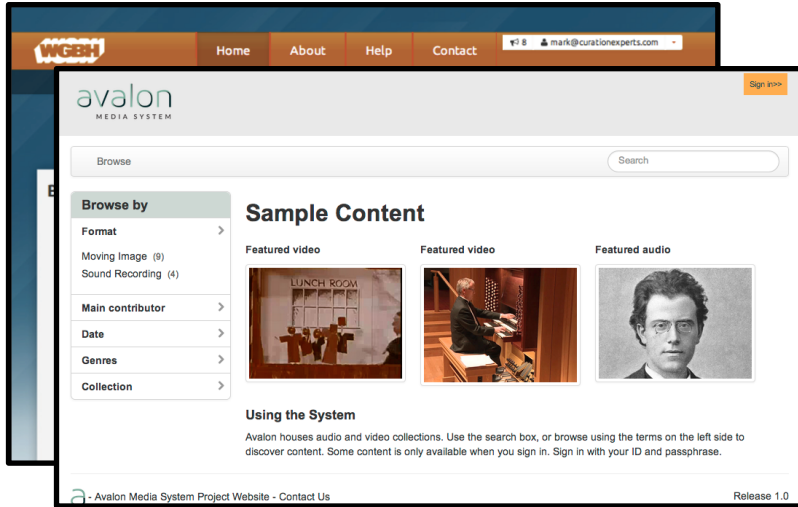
WGBH

Home About Help Contact

8 mark@curationexperts.com

B

avalon
MEDIA SYSTEM

Sign in>>

Browse

Search

Browse by

Format

Moving Image (9)
Sound Recording (4)

Main contributor

Date

Genres

Collection

Sample Content

Featured video

LUNCH ROOM

Featured video

Featured audio

Using the System

Avalon houses audio and video collections. Use the search box, or browse using the terms on the left side to discover content. Some content is only available when you sign in. Sign in with your ID and passphrase.

a - Avalon Media System Project Website - Contact Us

Release 1.0